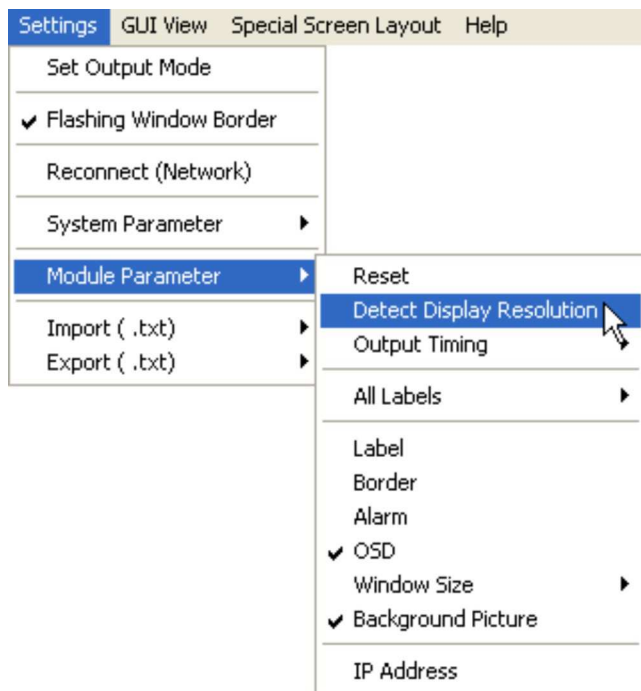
Settings GUI View Special Screen Layout Help

Set Output Mode

✔ Flashing Window Border

Reconnect (Network)

System Parameter

Module Parameter

Import ( .txt)
Export ( .txt)

Reset
Detect Display Resolution
Output Timing

All Labels

Label
Border
Alarm
✔ OSD
Window Size
✔ Background Picture

IP Address